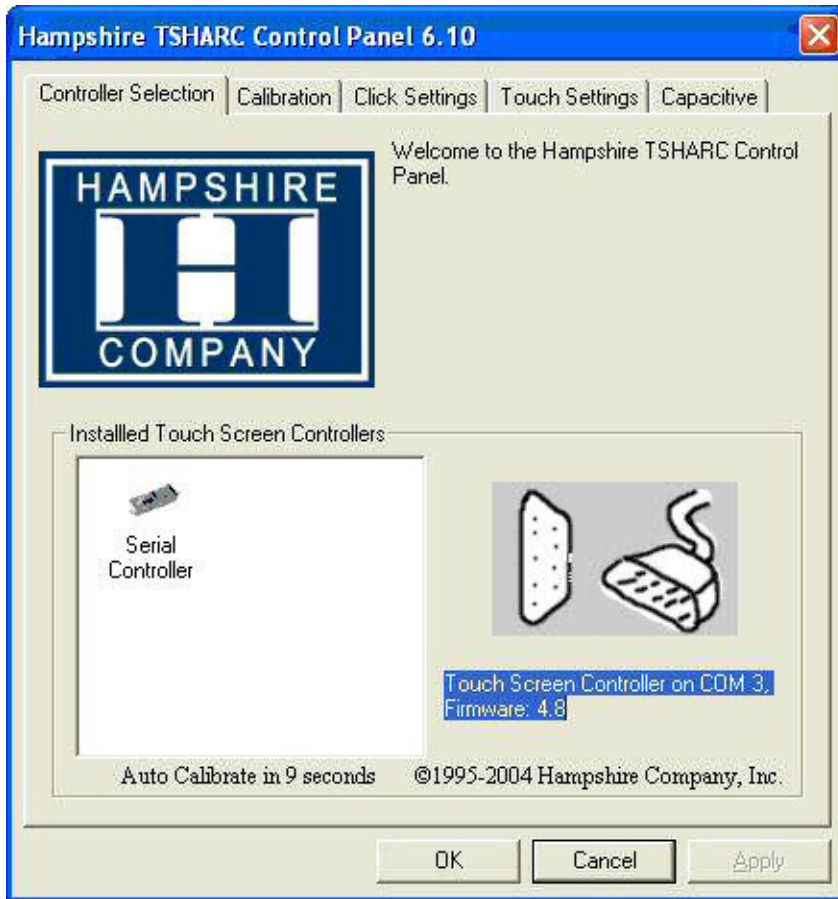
Hampshire TSHARC Control Panel 6.10

Controller Selection | Calibration | Click Settings | Touch Settings | Capacitive

HAMPSHIRE
H
COMPANY

Welcome to the Hampshire TSHARC Control Panel.

Installled Touch Screen Controllers

Serial Controller

Touch Screen Controller on COM 3, Firmware: 4.8

Auto Calibrate in 9 seconds

©1995-2004 Hampshire Company, Inc.

OK
Cancel
Apply